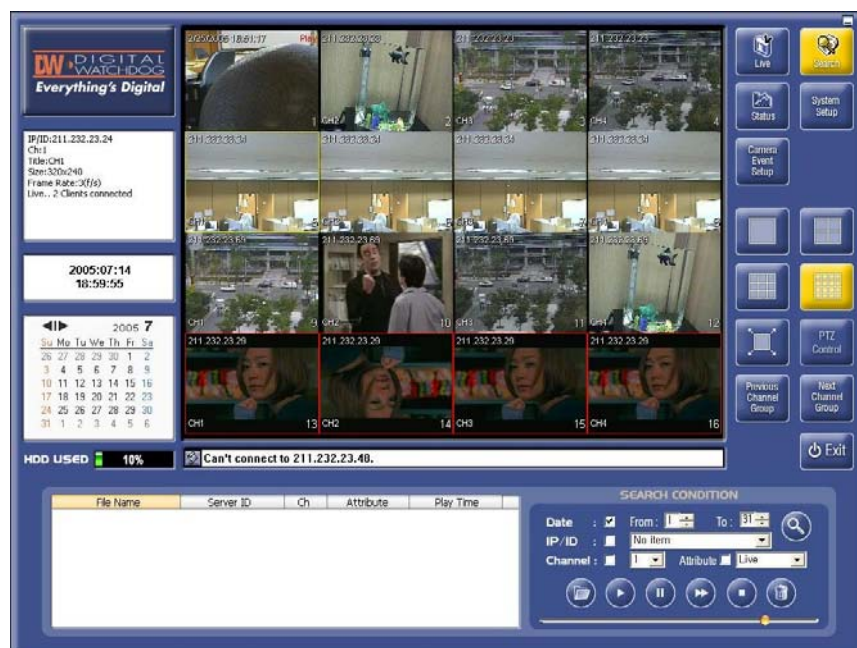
DW DIGITAL WATCHDOG
Everything's Digital

IP/ID:211.232.23.24
Ch:1
Title:CH1
Size:320x240
Frame Rate:3(f/s)
Live.. 2 Clients connected

2005:07:14
18:59:55

2005 7

| Su | Mo | Tu | We | Th | Fr | Sa |
|---|---|---|---|---|---|---|
| 26 | 27 | 28 | 29 | 30 | 1 | 2 |
| 3 | 4 | 5 | 6 | 7 | 8 | 9 |
| 10 | 11 | 12 | 13 | 14 | 15 | 16 |
| 17 | 18 | 19 | 20 | 21 | 22 | 23 |
| 24 | 25 | 26 | 27 | 28 | 29 | 30 |
| 31 | 1 | 2 | 3 | 4 | 5 | 6 |

HDD USED 10%

2005:07:14 18:59:17 Play 211.232.23.29
CH1 1 CH2 2 CH3 3 CH4 4
211.232.23.34 211.232.23.34 211.232.23.34 211.232.23.34
CH1 5 CH2 6 CH3 7 CH4 8
211.232.23.69 211.232.23.69 211.232.23.69 211.232.23.69
CH1 9 CH2 10 CH3 11 CH4 12
211.232.23.29 211.232.23.29 211.232.23.29 211.232.23.29
CH1 13 CH2 14 CH3 15 CH4 16

Can't connect to 211.232.23.48.

Live
Search
Status
System Setup
Camera Event Setup
PTZ Control
Previous Channel Group
Next Channel Group
Exit

| File Name | Server ID | Ch | Attribute | Play Time |
|---|---|---|---|---|

SEARCH CONDITION
Date : From : 1 To : 31
IP/ID : No item
Channel : 1 Attribute Live